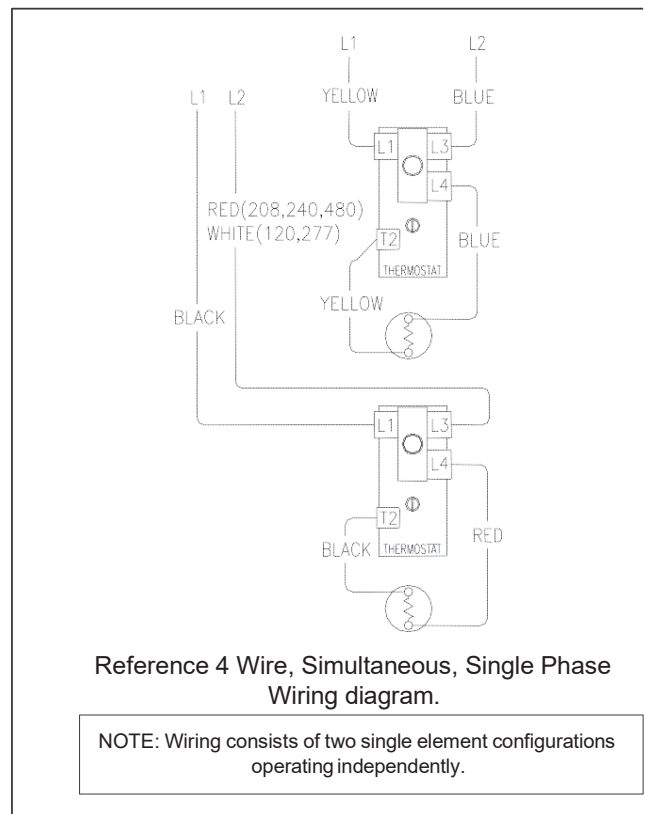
L1

L2

YELLOW

BLUE

L1

L2

L1

L3

L4

RED(208,240,480)
WHITE(120,277)

T2

BLUE

THERMOSTAT

YELLOW

BLACK

L1

L3

L4

T2

BLACK

THERMOSTAT

RED

Reference 4 Wire, Simultaneous, Single Phase Wiring diagram.

NOTE: Wiring consists of two single element configurations operating independently.